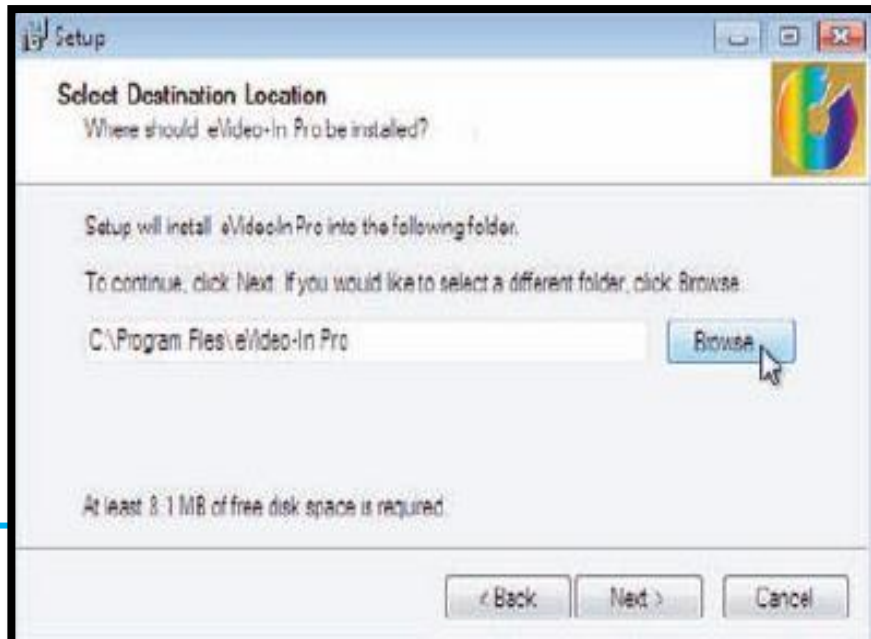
Setup

Select Destination Location
Where should eVideo-In Pro be installed?

Setup will install eVideo-In Pro into the following folder.

To continue, click Next. If you would like to select a different folder, click Browse.

C:\Progam Files\eVideo-In Pro

Browse...

At least 8.1 MB of free disk space is required.

< Back

Next >

Cancel